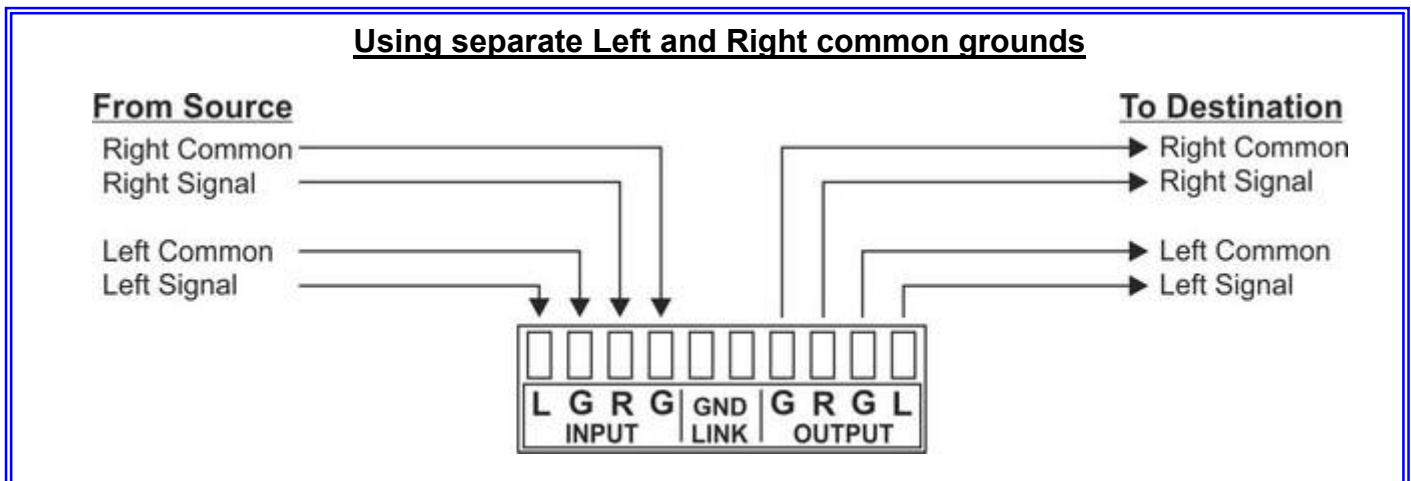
Using separate Left and Right common grounds

From Source

Right Common
Right Signal

Left Common
Left Signal

To Destination

Right Common
Right Signal

Left Common
Left Signal

L G R G
INPUT

GND
LINK

G R G L
OUTPUT